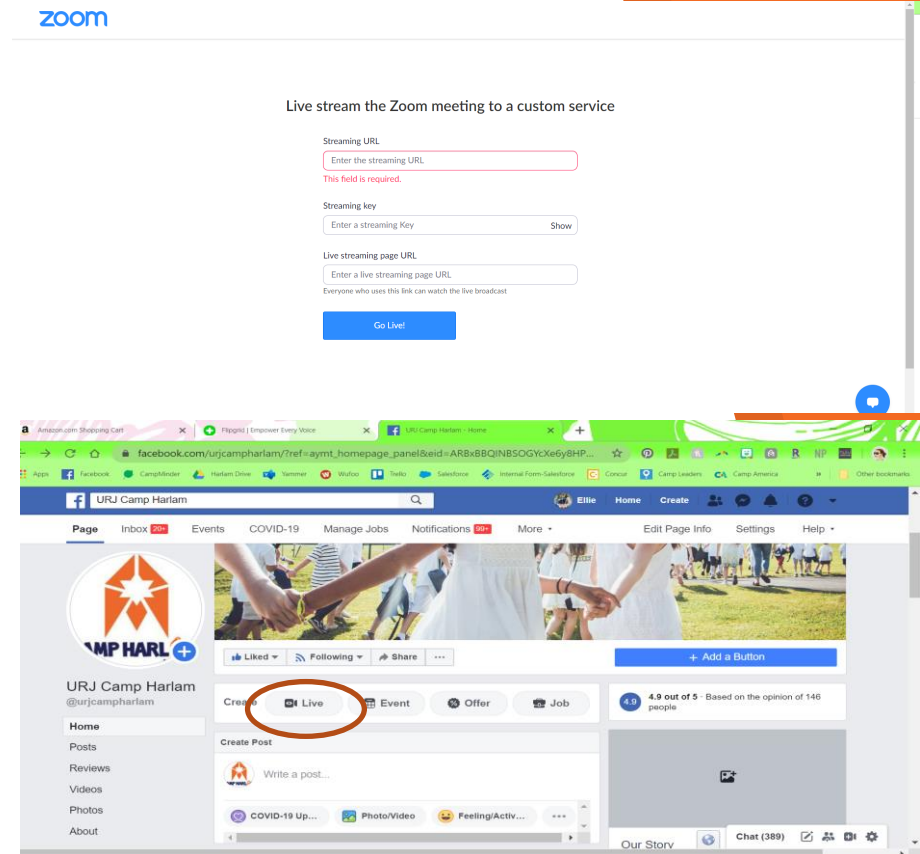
zoom

Live stream the Zoom meeting to a custom service

Streaming URL

Enter the streaming URL

This field is required.

Streaming key

Enter a streaming Key

Show

Live streaming page URL

Enter a live streaming page URL

Everyone who uses this link can watch the live broadcast

Go Live!

Amazon.com Shopping Cart ×

Flipgrid | Empower Every Voice ×

URJ Camp Harlam - Home ×

+

facebook.com/urjcampharlam/?ref=aymt_homepage_panel&eid=ARBxBBQINBSOGYcXe6y8HP...

Apps Facebook CampMinder Harlam Drive Yammer Wufoo Trello Salesforce Internal Form-Salesforce Concur Camp Leaders Camp America » Other bookmarks

URJ Camp Harlam

Ellie Home Create

Page Inbox 20+ Events COVID-19 Manage Jobs Notifications 99+ More ▾ Edit Page Info Settings Help ▾

MP HARL

Liked ▾ Following ▾ Share ··· + Add a Button

URJ Camp Harlam
@urjcampharlam

Home
Posts
Reviews
Videos
Photos
About

Create Live Event Offer Job

4.9 4.9 out of 5 · Based on the opinion of 146 people

Create Post

Write a post...

COVID-19 Up... Photo/Video Feeling/Activ... ···

Our Story

Chat (389)